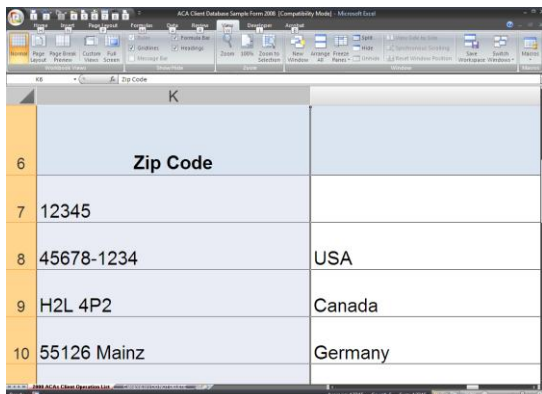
ACA Client Database Sample Form 2006 [Compatibility Mode] - Microsoft Excel

Home Insert Page Layout Formulas Data Review View Developer Acrobat

Normal Page Layout Page Break Preview Custom Views Full Screen
Workbook Views
Ruler Gridlines Message Bar Formula Bar Headings
Show/Hide
Zoom 100% Zoom to Selection
Zoom
New Window Arrange All Freeze Panes Split Hide Unhide View Side by Side Synchronous Scrolling Reset Window Position Save Workspace Switch Windows
Window
Macros
Macros

K6 Zip Code

K

6 Zip Code

7 12345

8 45678-1234 USA

9 H2L 4P2 Canada

10 55126 Mainz Germany

2008 ACAs Client Operation List